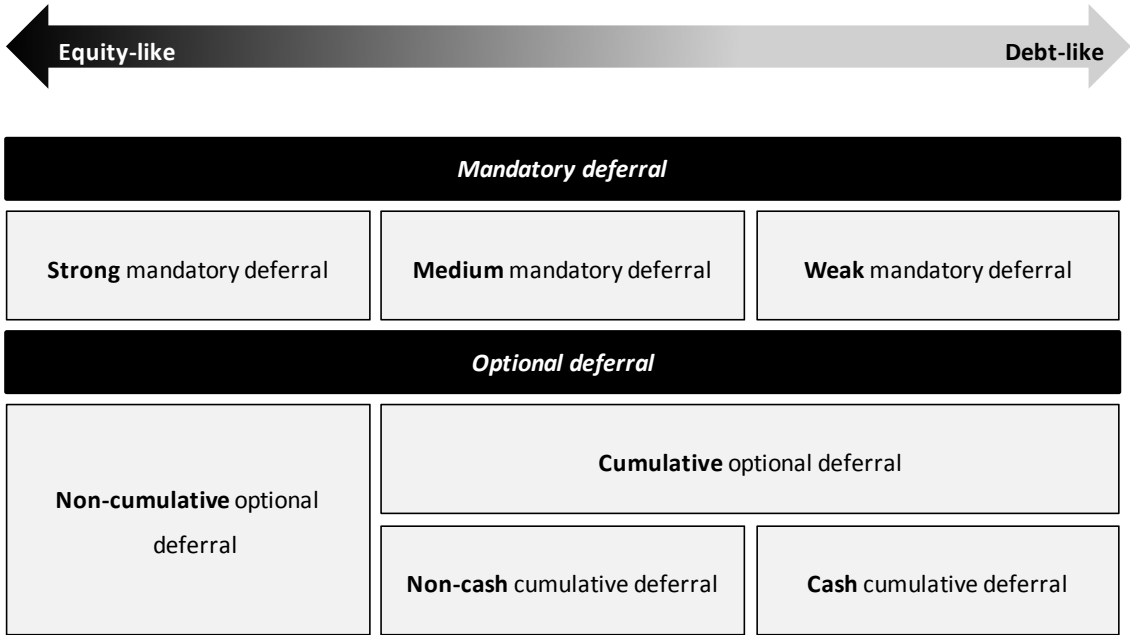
Equity-like

Debt-like

Mandatory deferral

Strong mandatory deferral

Medium mandatory deferral

Weak mandatory deferral

Optional deferral

Non-cumulative optional deferral

Cumulative optional deferral

Non-cash cumulative deferral

Cash cumulative deferral